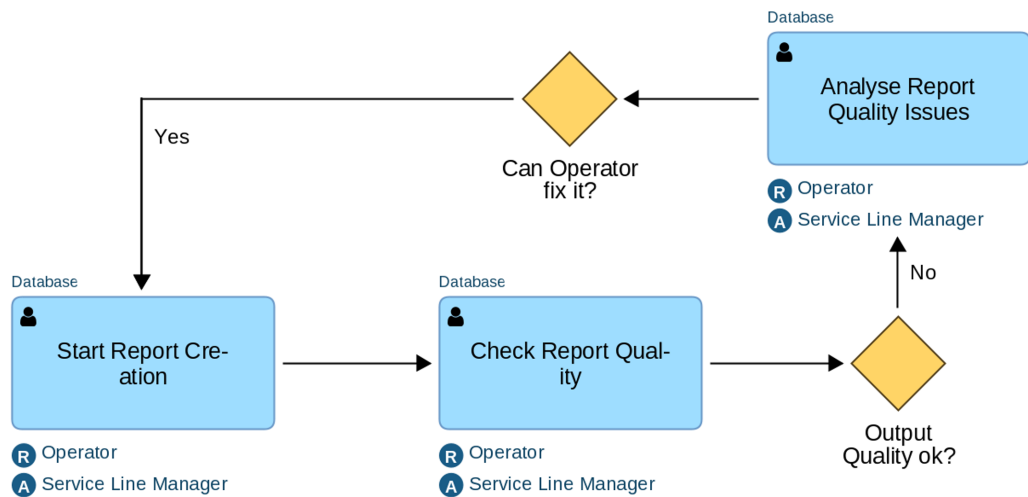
Database

Analyse Report Quality Issues

R Operator

A Service Line Manager

Can Operator fix it?

Yes

No

Database

Start Report Creation

R Operator

A Service Line Manager

Database

Check Report Quality

R Operator

A Service Line Manager

Output Quality ok?